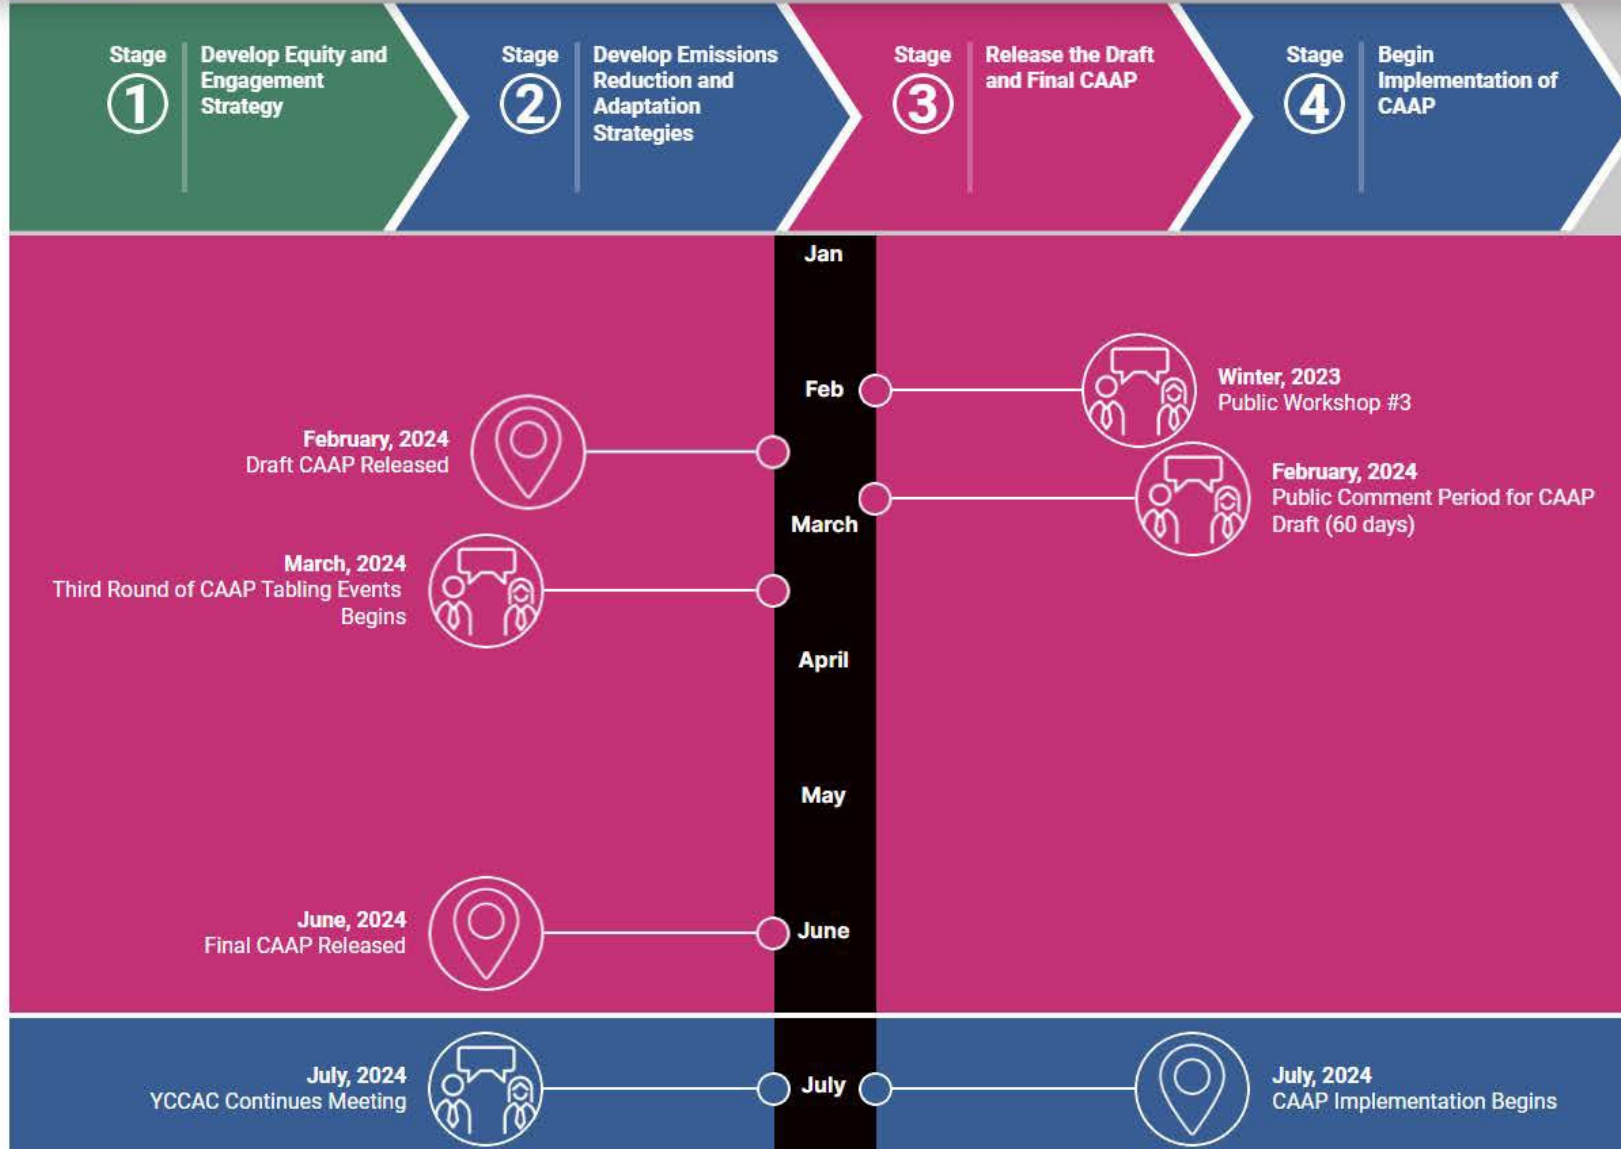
Stage 1 Develop Equity and Engagement Strategy

Stage 2 Develop Emissions Reduction and Adaptation Strategies

Stage 3 Release the Draft and Final CAAP

Stage 4 Begin Implementation of CAAP

Jan

Feb

Winter, 2023
Public Workshop #3

February, 2024
Draft CAAP Released

February, 2024
Public Comment Period for CAAP Draft (60 days)

March

March, 2024
Third Round of CAAP Tabling Events Begins

April

May

June, 2024
Final CAAP Released

June

July, 2024
YCCAC Continues Meeting

July

July, 2024
CAAP Implementation Begins